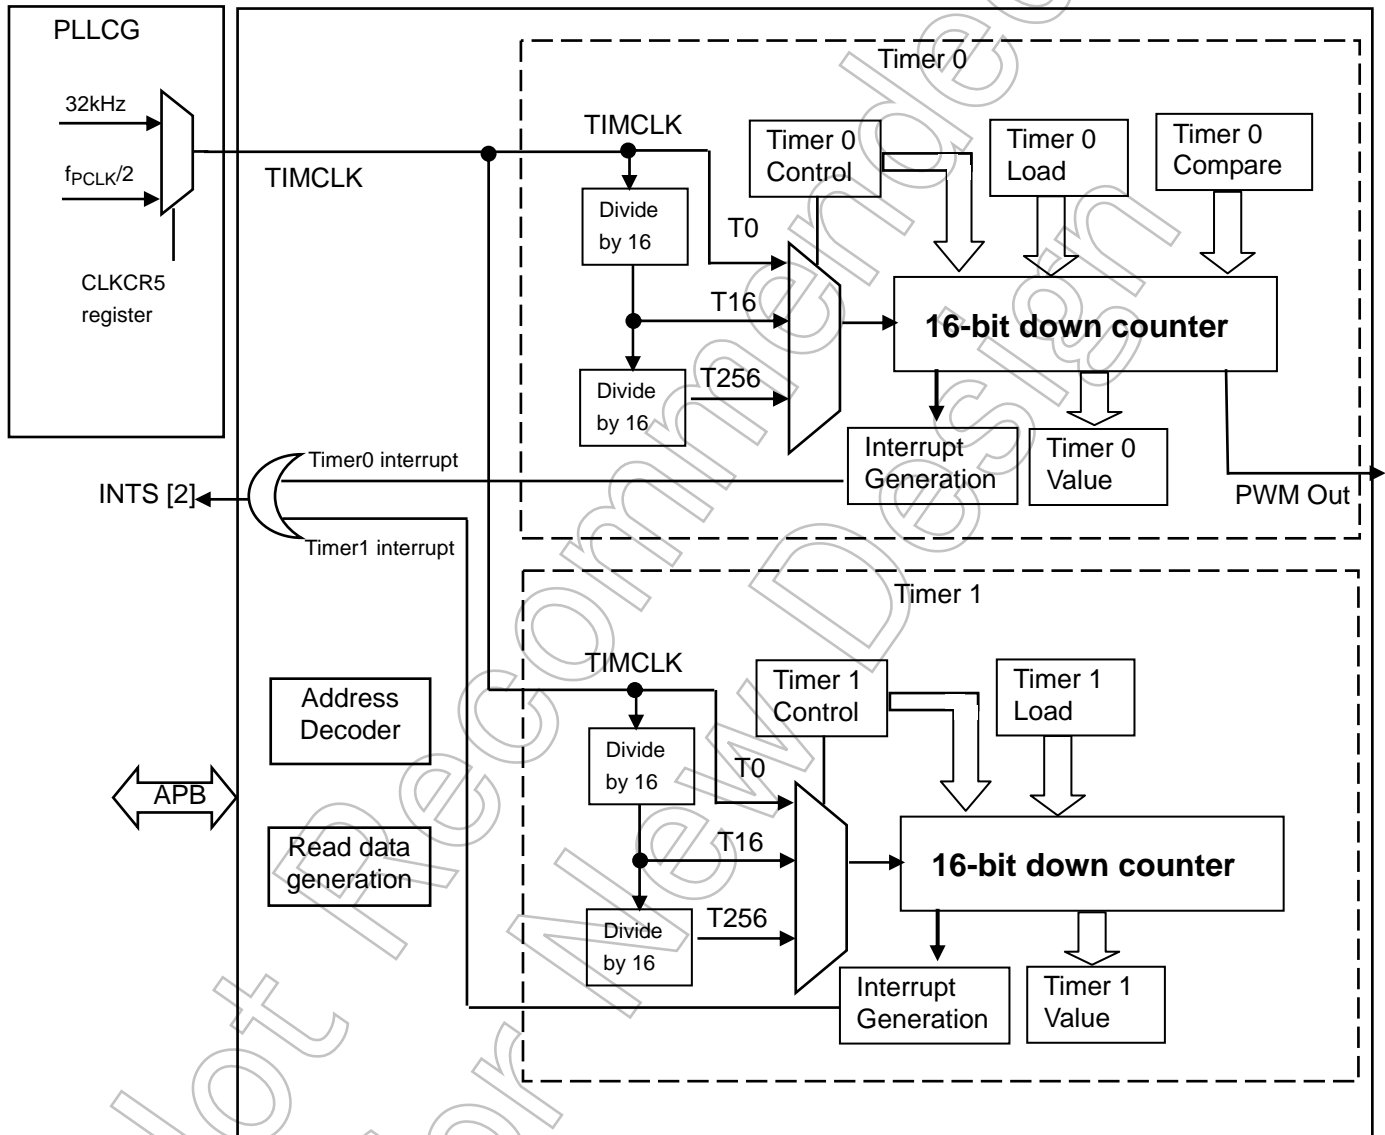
PLLCG

32kHz

$f_{PCLK}/2$

CLKCR5 register

TIMCLK

Timer 0

TIMCLK

Timer 0 Control

Timer 0 Load

Timer 0 Compare

Divide by 16

T0

T16

16-bit down counter

Divide by 16

T256

Interrupt Generation

Timer 0 Value

PWM Out

Timer0 interrupt

INTS [2]

Timer1 interrupt

Timer 1

TIMCLK

Timer 1 Control

Timer 1 Load

Address Decoder

Divide by 16

T0

APB

T16

Read data generation

16-bit down counter

Divide by 16

T256

Interrupt Generation

Timer 1 Value

Not Recommended for New Design